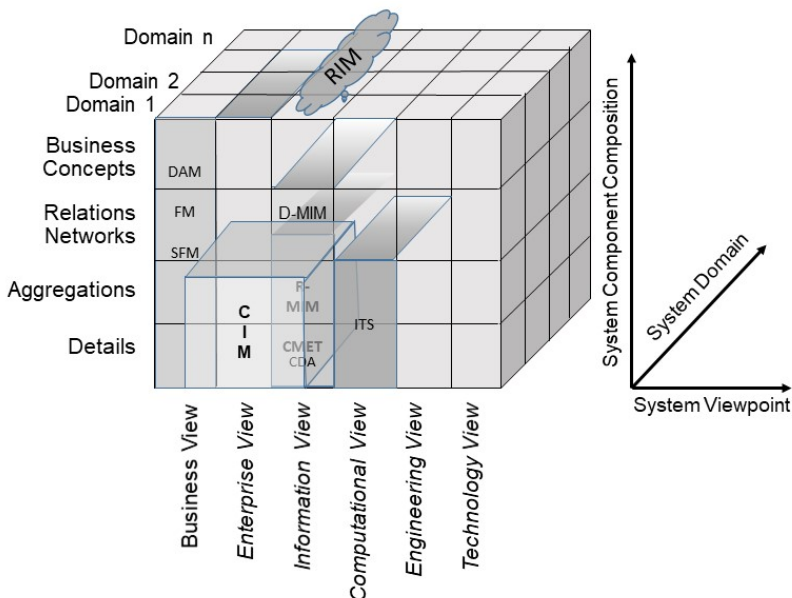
Domain n
Domain 2
Domain 1
RIM
Business Concepts
Relations Networks
Aggregations
Details
DAM
FM
SFM
D-MIM
C I M
R-MIM
CMET
CDA
ITS
Business View
Enterprise View
Information View
Computational View
Engineering View
Technology View
System Component Composition
System Domain
System Viewpoint